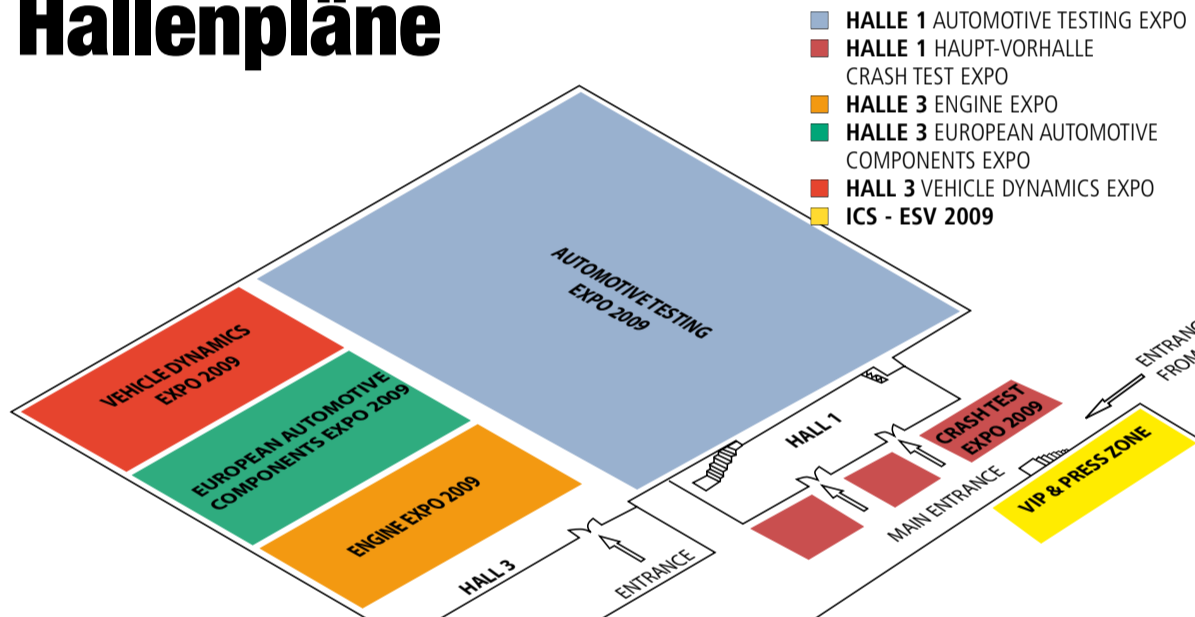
Hallenpläne

HALLE 1 AUTOMOTIVE TESTING EXPO
HALLE 1 HAUPT-VORHALLE CRASH TEST EXPO
HALLE 3 ENGINE EXPO
HALLE 3 EUROPEAN AUTOMOTIVE COMPONENTS EXPO
HALL 3 VEHICLE DYNAMICS EXPO
ICS - ESV 2009

AUTOMOTIVE TESTING EXPO 2009

VEHICLE DYNAMICS EXPO 2009

EUROPEAN AUTOMOTIVE COMPONENTS EXPO 2009

ENGINE EXPO 2009

HALL 1

CRASH TEST EXPO 2009

HALL 3

ENTRANCE

MAIN ENTRANCE

VIP & PRESS ZONE

ENTRANC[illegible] FROM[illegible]